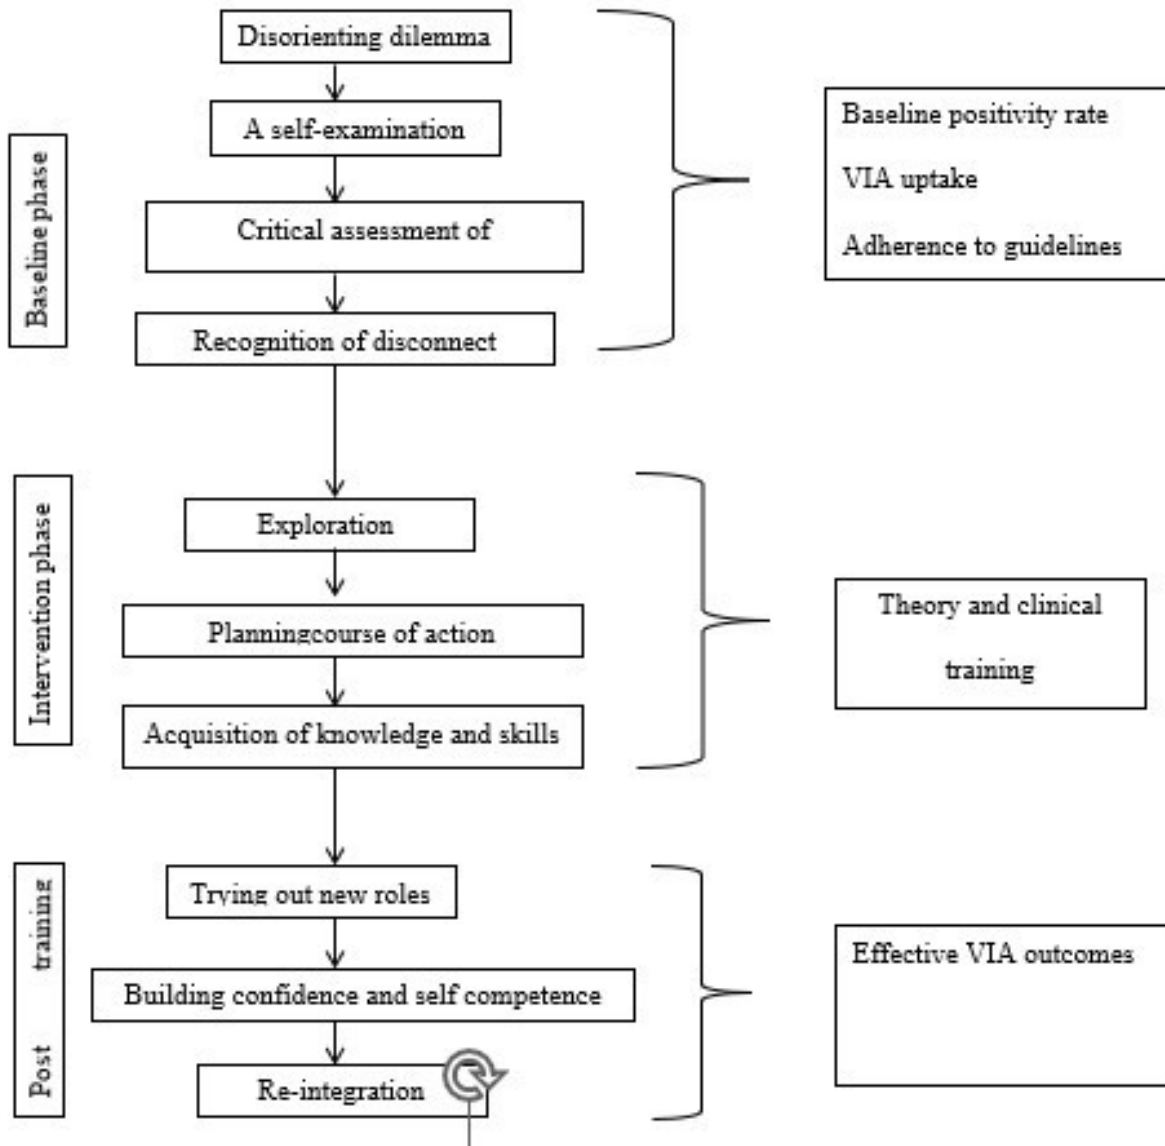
Baseline phase

Disorienting dilemma

A self-examination

Critical assessment of

Recognition of disconnect

Baseline positivity rate

VIA uptake

Adherence to guidelines

Intervention phase

Exploration

Planningcourse of action

Acquisition of knowledge and skills

Theory and clinical training

Post training

Trying out new roles

Building confidence and self competence

Re-integration

Effective VIA outcomes